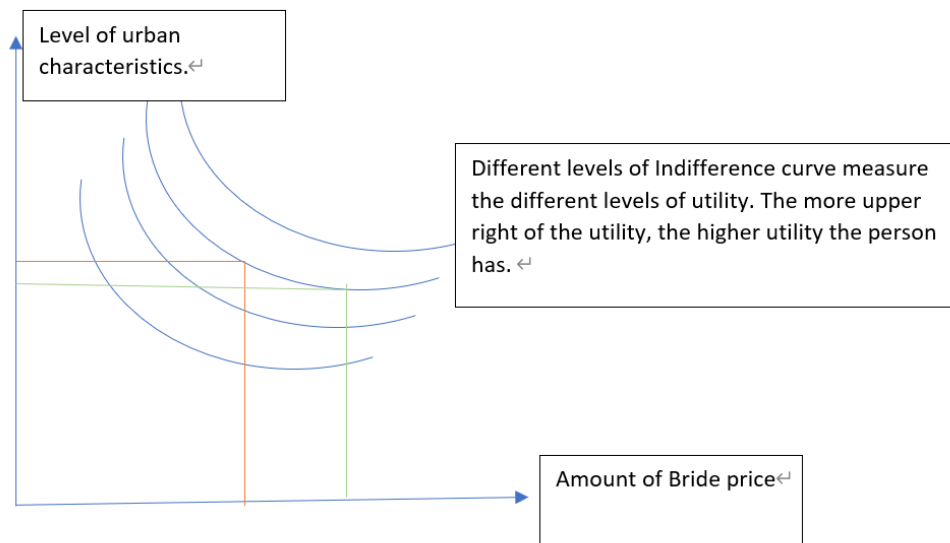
Level of urban characteristics.

Different levels of Indifference curve measure the different levels of utility. The more upper right of the utility, the higher utility the person has.

Amount of Bride price